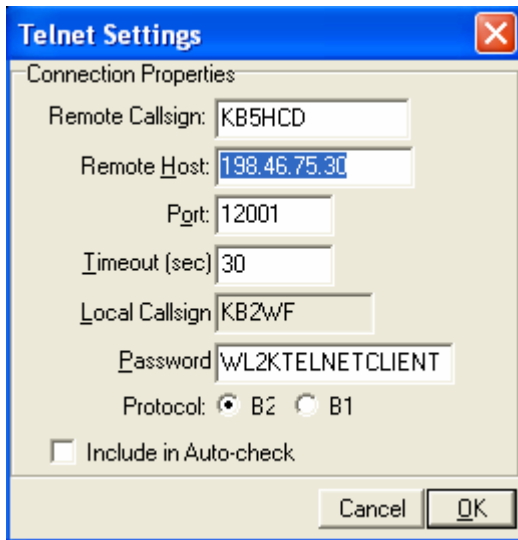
Telnet Settings

Connection Properties

Remote Callsign: KB5HCD

Remote Host: 198.46.75.30

Port: 12001

Timeout (sec) 30

Local Callsign KB2WF

Password WL2KTELNETCLIENT

Protocol: B2 B1

Include in Auto-check

Cancel OK